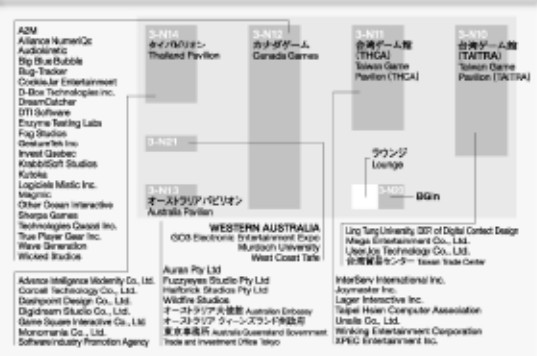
A2M
Alliance NumeriQc
Audiokinetic
Big Blue Bubble
Bug-Tracker
Cookie Jar Entertainment
D-Box Technologies Inc.
DreamCatcher
DTI Software
Enzyme Testing Labs
Fog Studios
GestureTek Inc
Invest Quebec
KrabbitSoft Studios
Kutoka
Logiciels Mistic Inc.
Magmic
Other Ocean Interactive
Sherpa Games
Technologies Quazal Inc.
True Player Gear Inc.
Wave Generation
Wicked Studios

3-N14
タイ パビリオン
Thailand Pavilion

3-N12
カナダゲーム
Canada Games

3-N11
台湾ゲーム館 (THCA)
Taiwan Game Pavilion (THCA)

3-N10
台湾ゲーム館 (TAITRA)
Taiwan Game Pavilion (TAITRA)

3-N21

3-N13
オーストラリアパビリオン
Australia Pavilion

ラウンジ
Lounge

3-N20
BGin

WESTERN AUSTRALIA
GO3 Electronic Entertainment Expo
Murdoch University
West Coast Tafe

Ling Tung University, DEP. of Digital Content Design
Mega Entertainment Co., Ltd.
Linux Joy Technology Co., Ltd.
台湾貿易センター Taiwan Trade Center

Advance Intelligence Modernity Co., Ltd.
Comcell Technology Co., Ltd.
Dashpoint Design Co., Ltd.
Digidream Studio Co., Ltd.
Game Square Interactive Co., Ltd
Monomania Co., Ltd.
Software Industry Promotion Agency

Auran Pty Ltd
Fuzzyeyes Studio Pty Ltd
Halfbrick Studios Pty Ltd
Wildfire Studios
オーストラリア大使館 Australian Embassy
オーストラリア クイーンズランド州政府
東京事務所 Australia Queensland Government
Trade and Investment Office Tokyo

InterServ International Inc.
Joymaster Inc.
Lager Interactive Inc.
Taipei Hsien Computer Association
Unalis Co., Ltd.
Winking Entertainment Corporation
XPEC Entertainment Inc.